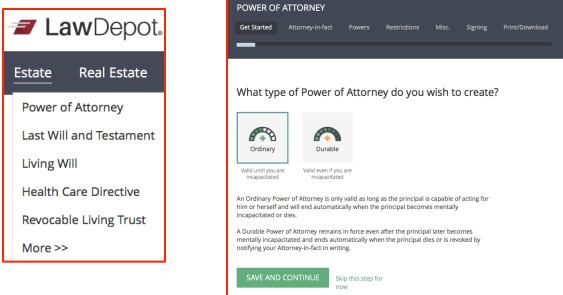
LawDepot®

Estate Real Estate

Power of Attorney

Last Will and Testament

Living Will

Health Care Directive

Revocable Living Trust

More >>

POWER OF ATTORNEY

Get Started Attorney-in-fact Powers Restrictions Misc. Signing Print/Download

What type of Power of Attorney do you wish to create?

Ordinary

Valid until you are incapacitated

Durable

Valid even if you are incapacitated

An Ordinary Power of Attorney is only valid as long as the principal is capable of acting for him or herself and will end automatically when the principal becomes mentally incapacitated or dies.

A Durable Power of Attorney remains in force even after the principal later becomes mentally incapacitated and ends automatically when the principal dies or is revoked by notifying your Attorney-in-fact in writing.

SAVE AND CONTINUE

Skip this step for now